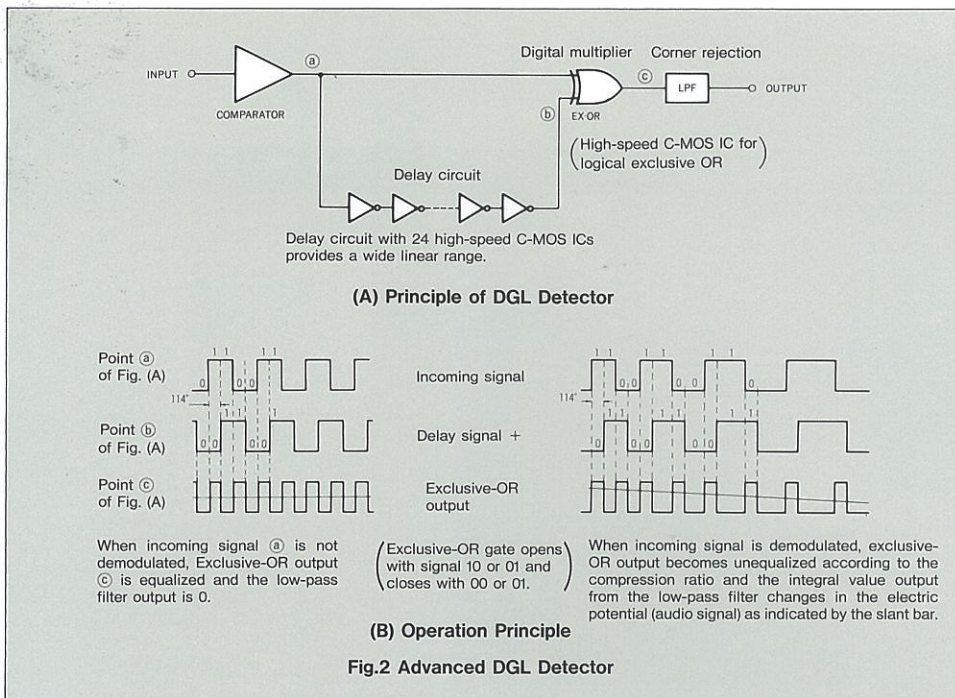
Digital multiplier Corner rejection

INPUT

ⓐ

COMPARATOR

ⓑ

EX-OR

ⓒ

LPF

OUTPUT

(High-speed C-MOS IC for logical exclusive OR)

Delay circuit

Delay circuit with 24 high-speed C-MOS ICs provides a wide linear range.

(A) Principle of DGL Detector

Point ⓐ of Fig. (A)

Incoming signal

Point ⓑ of Fig. (A)

Delay signal +

Point ⓒ of Fig. (A)

Exclusive-OR output

114°

1 1 1 1

0 0 0 0

114°

1 1 1 1 1 1

0 0 0 0 0 0 0

When incoming signal ⓐ is not demodulated, Exclusive-OR output ⓒ is equalized and the low-pass filter output is 0.

(Exclusive-OR gate opens with signal 10 or 01 and closes with 00 or 01.)

When incoming signal is demodulated, exclusive-OR output becomes unequalized according to the compression ratio and the integral value output from the low-pass filter changes in the electric potential (audio signal) as indicated by the slant bar.

(B) Operation Principle

Fig.2 Advanced DGL Detector